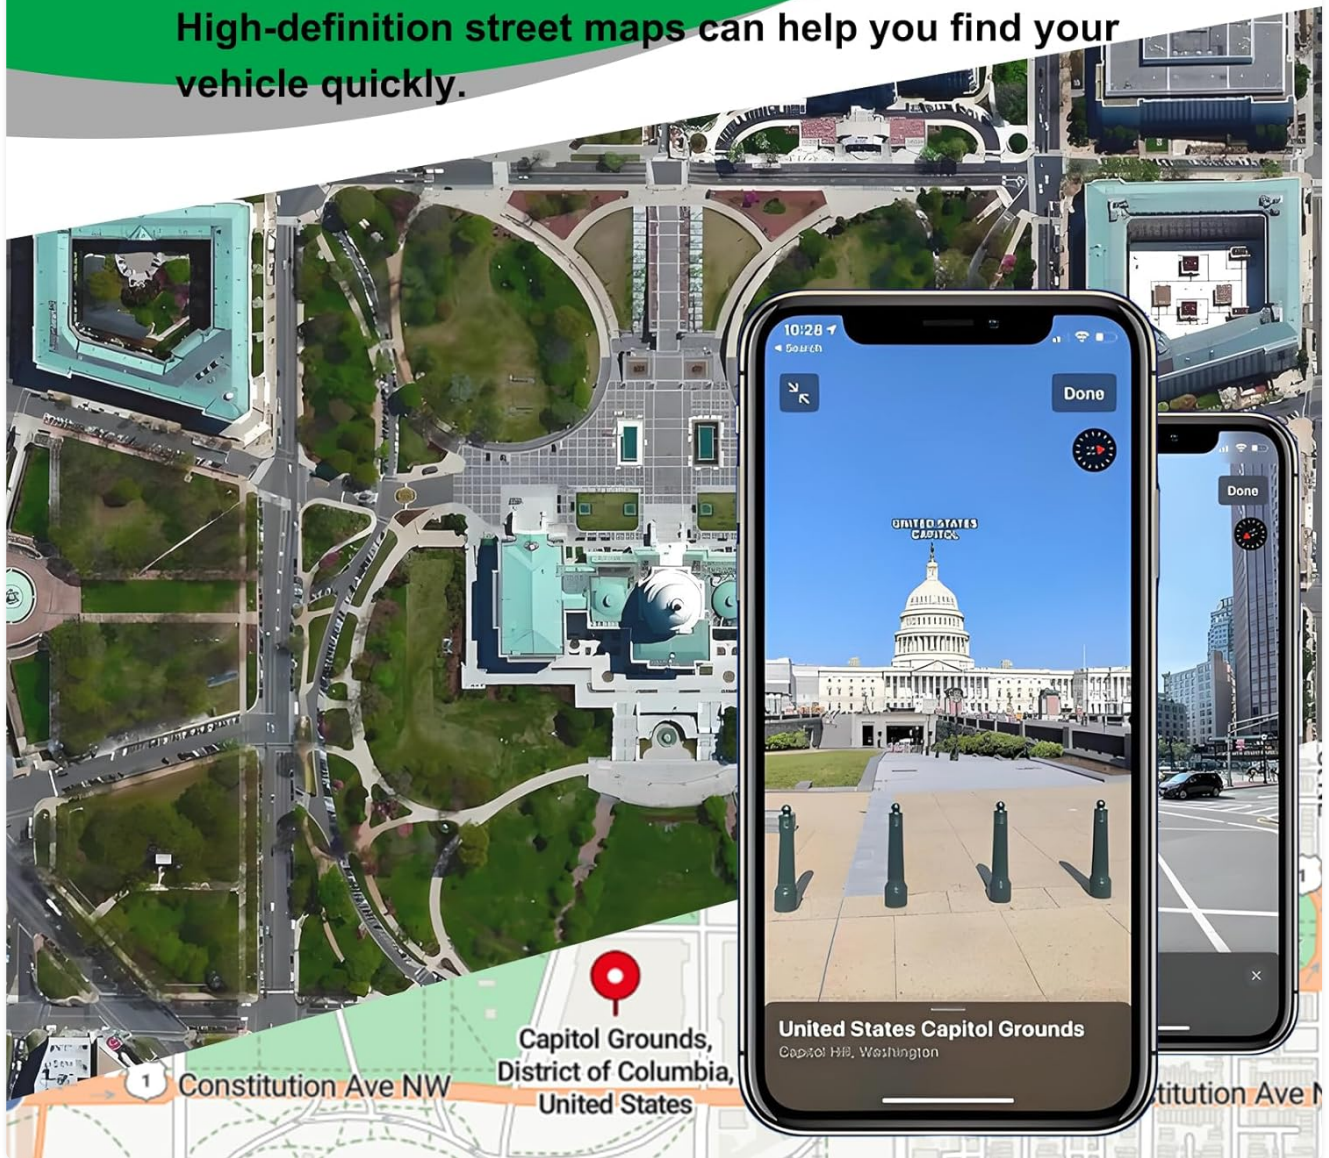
High-definition street maps can help you find your vehicle quickly.

10:28
◂ Search

Done

UNITED STATES CAPITOL

United States Capitol Grounds
Capitol Hill, Washington

Done

Capitol Grounds, District of Columbia, United States

1 Constitution Ave NW

stitution Ave